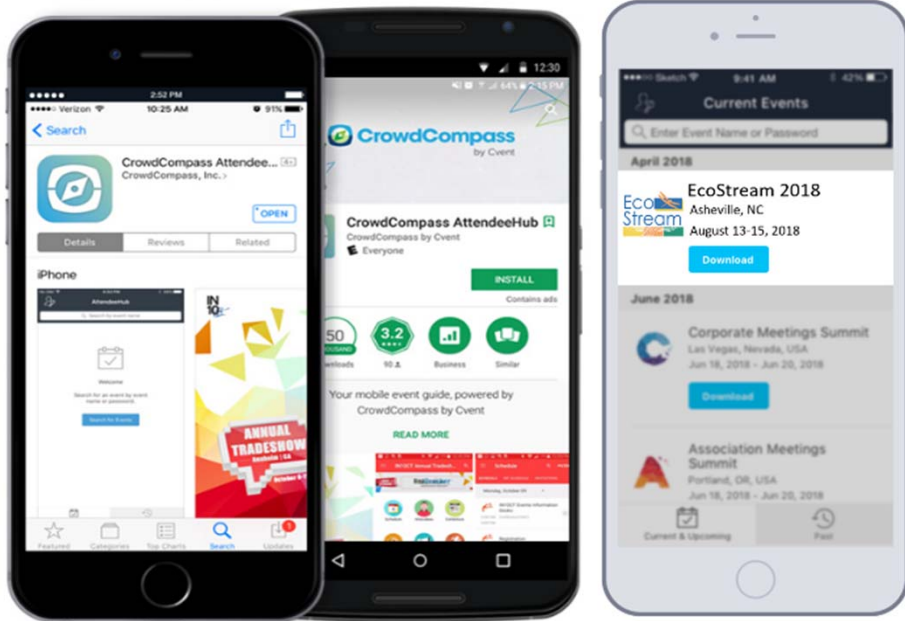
2:52 PM
Verizon 10:25 AM 91%
Search
CrowdCompass Attendee...
4+
CrowdCompass, Inc.
OPEN
Details
Reviews
Related
iPhone
AttendeeHub
Search by event name
Welcome
Search for an event by event name or password
Search for Events
IN 10
ANNUAL TRADESHOW
Featured
Categories
Top Charts
Search
Updates

12:30
2:15 PM
CrowdCompass
by Cvent
CrowdCompass AttendeeHub
CrowdCompass by Cvent
Everyone
INSTALL
Contains ads
50 THOUSAND
Downloads
3.2
90
Business
Similar
Your mobile event guide, powered by CrowdCompass by Cvent
READ MORE

Sketch
9:41 AM
42%
Current Events
Enter Event Name or Password
April 2018
EcoStream
EcoStream 2018
Asheville, NC
August 13-15, 2018
Download
June 2018
Corporate Meetings Summit
Las Vegas, Nevada, USA
Jun 18, 2018 – Jun 20, 2018
Download
Association Meetings Summit
Portland, OR, USA
Jun 18, 2018 – Jun 20, 2018
Current & Upcoming
Past